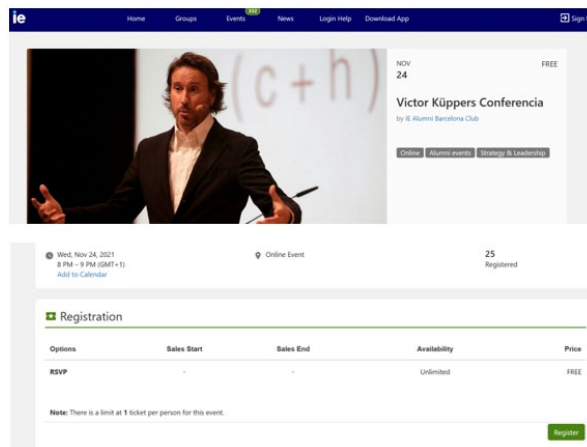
ie
Home Groups Events 232 News Login Help Download App Sign

(c+h)

NOV
24
FREE

Victor Küppers Conferencia
by IE Alumni Barcelona Club

Online Alumni events Strategy & Leadership

Wed, Nov 24, 2021
8 PM – 9 PM (GMT+1)
Add to Calendar

Online Event

25
Registered

Registration

| Options | Sales Start | Sales End | Availability | Price |
|---|---|---|---|---|
| RSVP | - | - | Unlimited | FREE |

Note: There is a limit at 1 ticket per person for this event.

Register